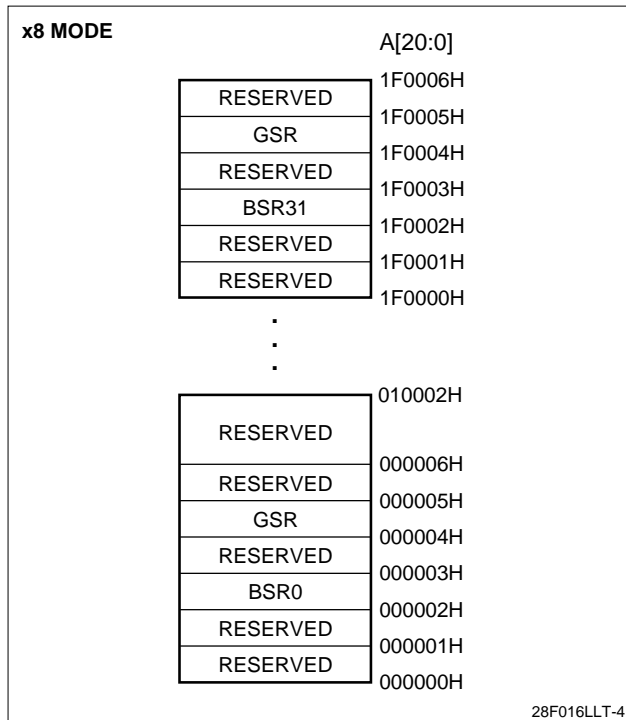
x8 MODE

A[20:0]

| | |
|---|---|
| | 1F0006H |
| RESERVED | |
| | 1F0005H |
| GSR | |
| | 1F0004H |
| RESERVED | |
| | 1F0003H |
| BSR31 | |
| | 1F0002H |
| RESERVED | |
| | 1F0001H |
| RESERVED | |
| | 1F0000H |

.
.
.

| | |
|---|---|
| | 010002H |
| RESERVED | |
| | 000006H |
| RESERVED | |
| | 000005H |
| GSR | |
| | 000004H |
| RESERVED | |
| | 000003H |
| BSR0 | |
| | 000002H |
| RESERVED | |
| | 000001H |
| RESERVED | |
| | 000000H |

28F016LLT-4